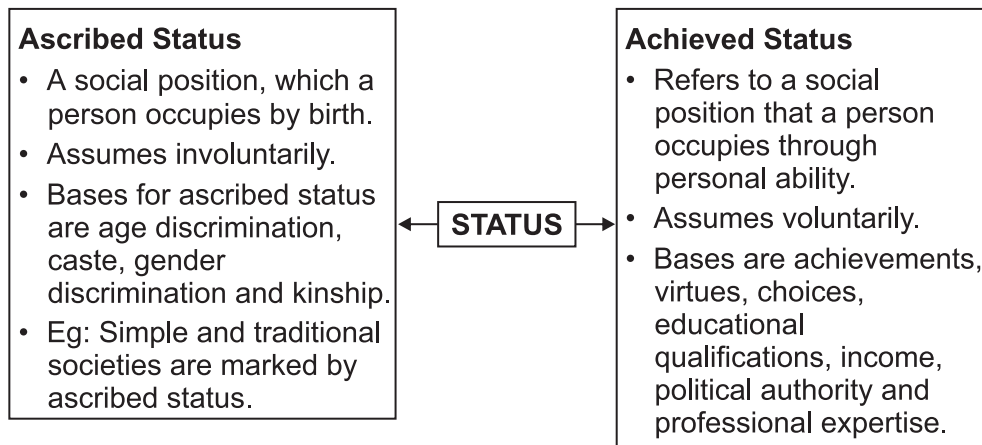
Ascribed Status

- A social position, which a person occupies by birth.
- Assumes involuntarily.
- Bases for ascribed status are age discrimination, caste, gender discrimination and kinship.
- Eg: Simple and traditional societies are marked by ascribed status.

STATUS

Achieved Status

- Refers to a social position that a person occupies through personal ability.
- Assumes voluntarily.
- Bases are achievements, virtues, choices, educational qualifications, income, political authority and professional expertise.